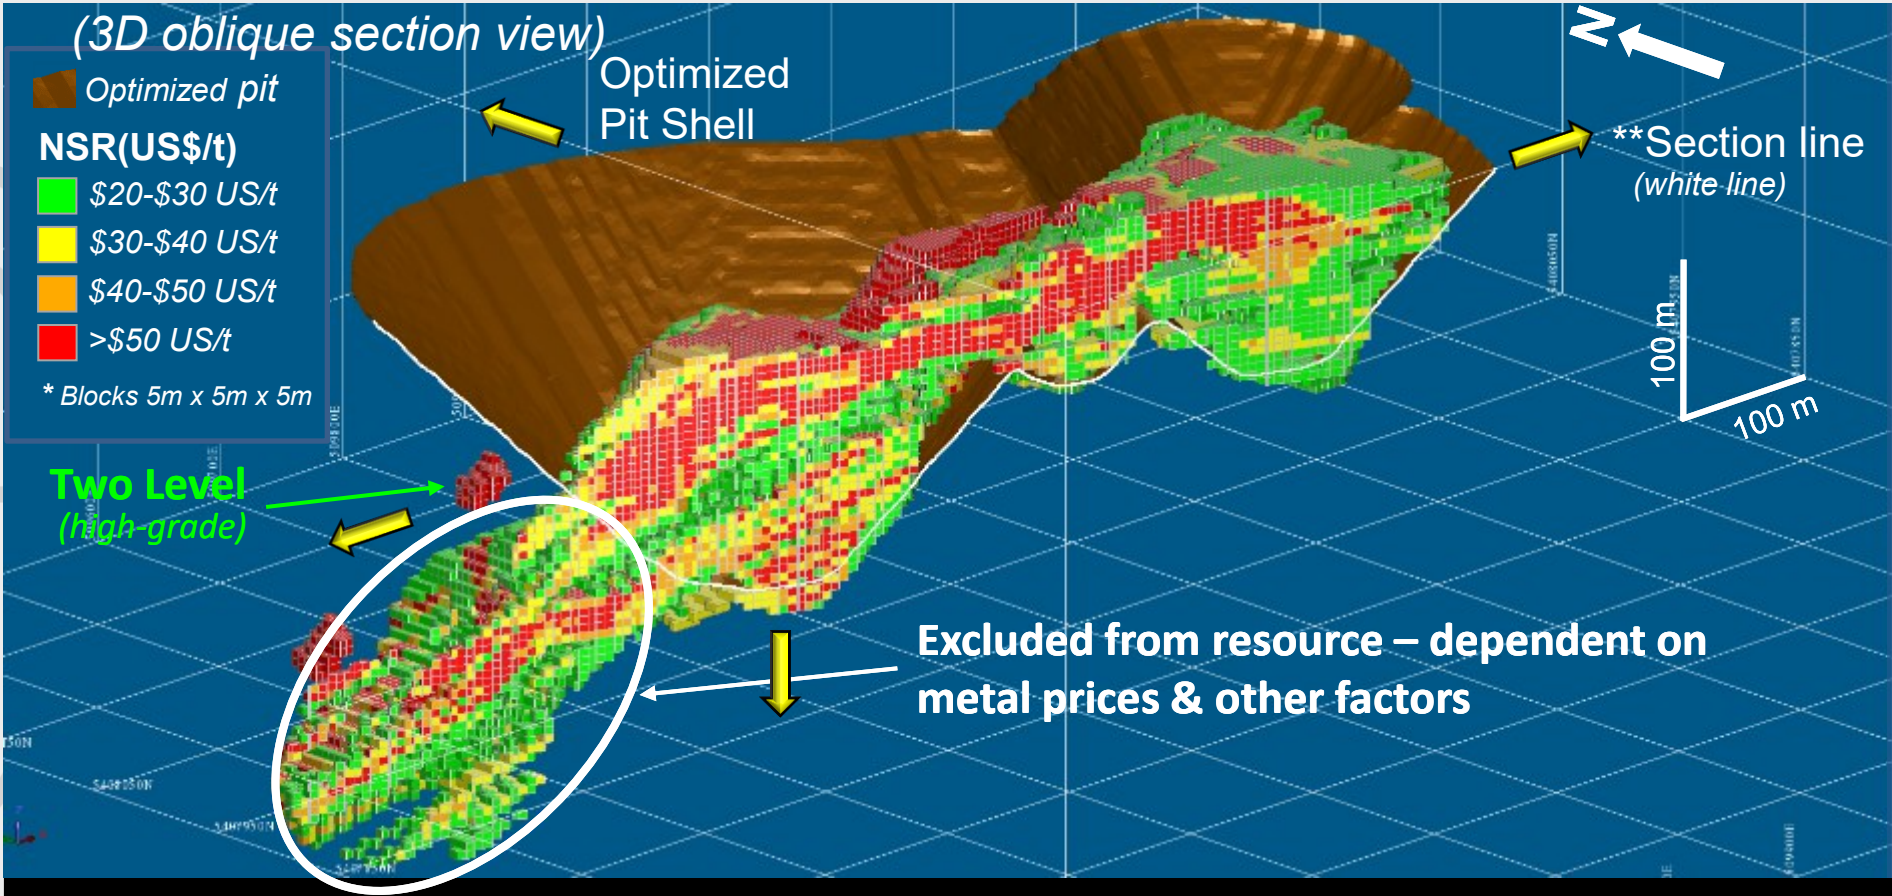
(3D oblique section view)

Optimized pit

NSR(US$/t)

$20-$30 US/t

$30-$40 US/t

$40-$50 US/t

>$50 US/t

* Blocks 5m x 5m x 5m

Optimized Pit Shell

N

**Section line (white line)

100 m

100 m

Two Level (high-grade)

Excluded from resource – dependent on metal prices & other factors